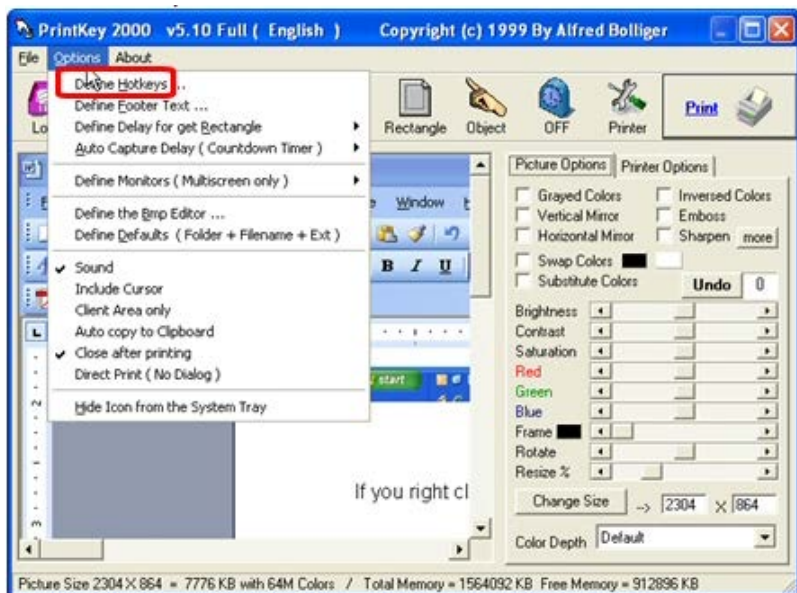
PrintKey 2000 v5.10 Full ( English ) Copyright (c) 1999 By Alfred Bolliger

File Options About

Define Hotkeys ...
Define Footer Text ...
Define Delay for get Rectangle
Auto Capture Delay ( Countdown Timer )

Define Monitors ( Multiscreen only )

Define the Bmp Editor ...
Define Defaults ( Folder + Filename + Ext )

Sound
Include Cursor
Client Area only
Auto copy to Clipboard
Close after printing
Direct Print ( No Dialog )

Hide Icon from the System Tray

Lo

Rectangle Object OFF Printer Print

Window

B I U

start

If you right cl

Picture Options Printer Options

Grayed Colors
Inversed Colors
Vertical Mirror
Emboss
Horizontal Mirror
Sharpen
more
Swap Colors
Substitute Colors
Undo 0

Brightness
Contrast
Saturation
Red
Green
Blue
Frame
Rotate
Resize %

Change Size -> 2304 X 864

Color Depth Default

Picture Size 2304 X 864 = 7776 KB with 64M Colors / Total Memory = 1564092 KB Free Memory = 912896 KB